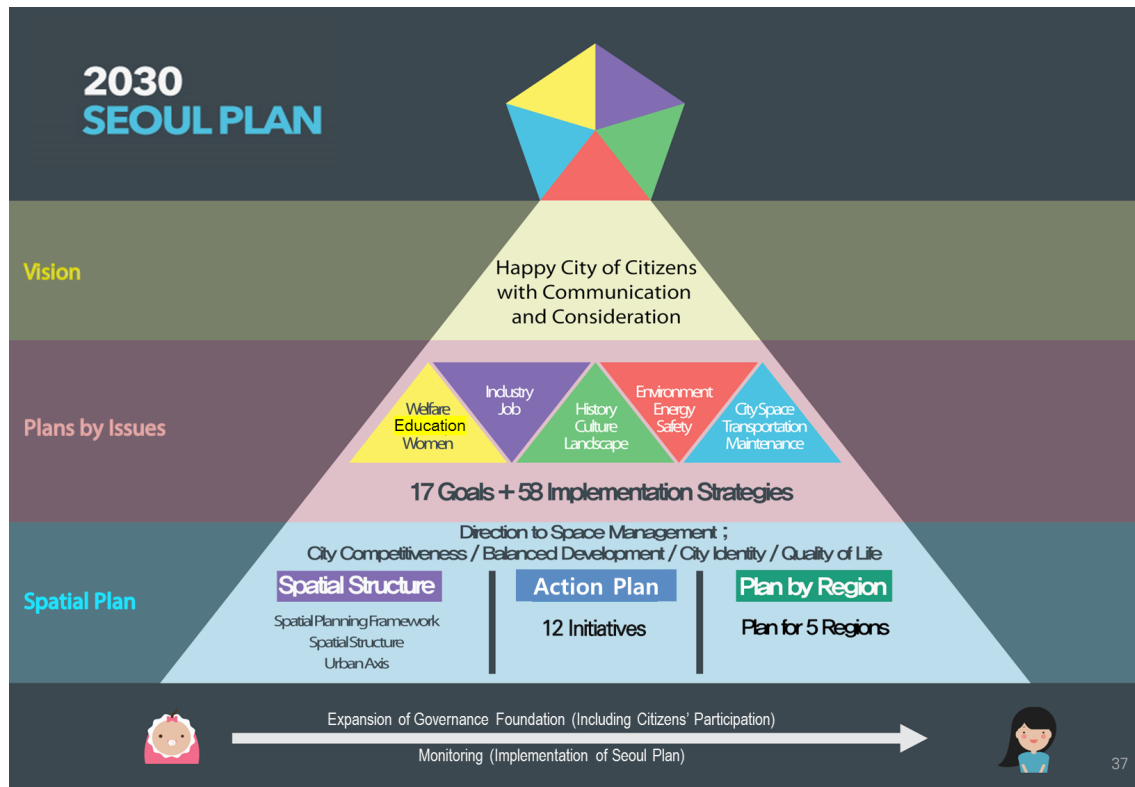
2030
SEOUL PLAN

Vision

Happy City of Citizens with Communication and Consideration

Plans by Issues

Welfare
Education
Women

Industry
Job

History
Culture
Landscape

Environment
Energy
Safety

City Space
Transportation
Maintenance

17 Goals + 58 Implementation Strategies

Spatial Plan

Direction to Space Management ;
City Competitiveness / Balanced Development / City Identity / Quality of Life

Spatial Structure

Spatial Planning Framework
Spatial Structure
Urban Axis

Action Plan

12 Initiatives

Plan by Region

Plan for 5 Regions

Expansion of Governance Foundation (Including Citizens' Participation)

Monitoring (Implementation of Seoul Plan)

37